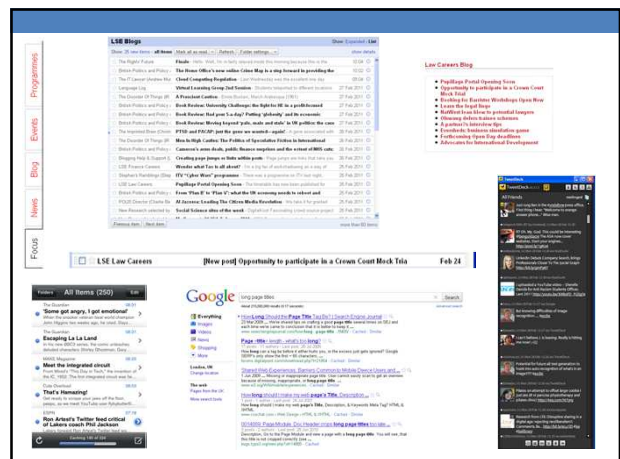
Programmes

Events

Blog

News

Focus

LSE Blogs

Show: 25 new items · all items | Mark all as read | Refresh | Folder settings...

Show: Expanded · List

| | | |
|---|---|---|
| The Rights' Future | Finale | 10:04 |
| British Politics and Policy | The Home Office's new online Crime Map is a step forward in providing the | 10:02 |
| The IT Lawyer (Andrew Ka...) | Cloud Computing Regulation | 09:45 |
| Language Log | Virtual Learning Group 2nd Session | 27 Feb 2011 |
| The Disorder Of Things (M...) | A Persistent Caution | 27 Feb 2011 |
| British Politics and Policy | Book Review: University Challenge: the fight for HE in a profit-focussed | 27 Feb 2011 |
| British Politics and Policy | Book Review: Rod your 5-a-day? Putting 'globesity' and its economic | 27 Feb 2011 |
| British Politics and Policy | Book Review: Moving beyond 'gain, made and state' in UK politics: the case | 27 Feb 2011 |
| The Imprinted Brain (Chris...) | PTSD and PACAP: just the genes we wanted—again! | 27 Feb 2011 |
| The Disorder Of Things (O...) | Men in High Castles: The Politics of Speculative Fiction in International | 27 Feb 2011 |
| British Politics and Policy | Cameron's new deals, public finance surplus and the extent of DHS cuts | 26 Feb 2011 |
| Blogging Help & Support (...) | Creating page jumps or links within posts | 26 Feb 2011 |
| LSE Finance Careers | Wonder what Fax is all about? | 26 Feb 2011 |
| Stephen's Ramblings (Step...) | ITV "Cyber Wars" programme | 26 Feb 2011 |
| LSE Law Careers | Pupillage Portal Opening Soon | 26 Feb 2011 |
| British Politics and Policy | From 'Plan B' to 'Plan C': what the UK economy needs to reboot and | 26 Feb 2011 |
| POLIS Director (Charlie Be...) | Al Jazeera: Leading The CNews Media Revolution | 25 Feb 2011 |
| New Research selected by | Social Science sites of the week | 25 Feb 2011 |

Previous item | Next item

more than 50 items

Law Careers Blog

Pupillage Portal Opening Soon
Opportunity to participate in a Crown Court Mock Trial
Looking for Barrister Workshops Open Now
Learn the legal lingo
Reflect on how to present employers
Olswang deliver trainee schemes
A partner's interview tips
Freshfields business simulation game
Forthcoming Open Day deadlines
Advocates for International Development

LSE Law Careers [New post] Opportunity to participate in a Crown Court Mock Tria Feb 24

Folders All Items (250) Edit

The Guardian
'Some got angry, I got emotional'

The Guardian
Escaping La La Land

MMGS Magazine
Meet the integrated circuit

Dole Question
That's Amazing!

ESPN
Ron Artest's Twitter feed critical of Lakers coach Phil Jackson

Loading 146 of 250

Google long page titles Search

Everything
Images
Videos
News
Shopping
More

London, UK
Change location

The web
Pages from the UK

How Long Should the Page Title Tag Be? | Search Engine Journal
Page title - length - what's too long?
Shared Web Experiences: Barriers Common to Mobile Device Users and ...
How long should my web page's Title, Description ...

TweetDeck

All Friends